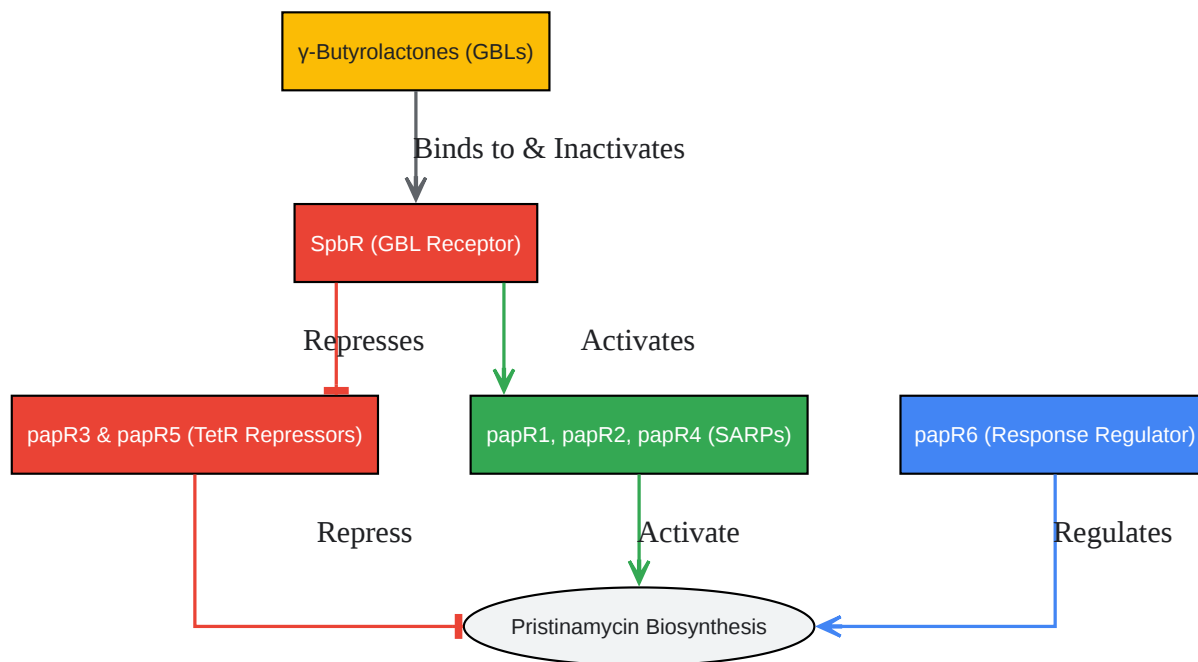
γ-Butyrolactones (GBLs)

Binds to & Inactivates

SpbR (GBL Receptor)

Represses

Activates

papR3 & papR5 (TetR Repressors)

papR1, papR2, papR4 (SARPs)

papR6 (Response Regulator)

Repress

Activate

Regulates

Pristinamycin Biosynthesis